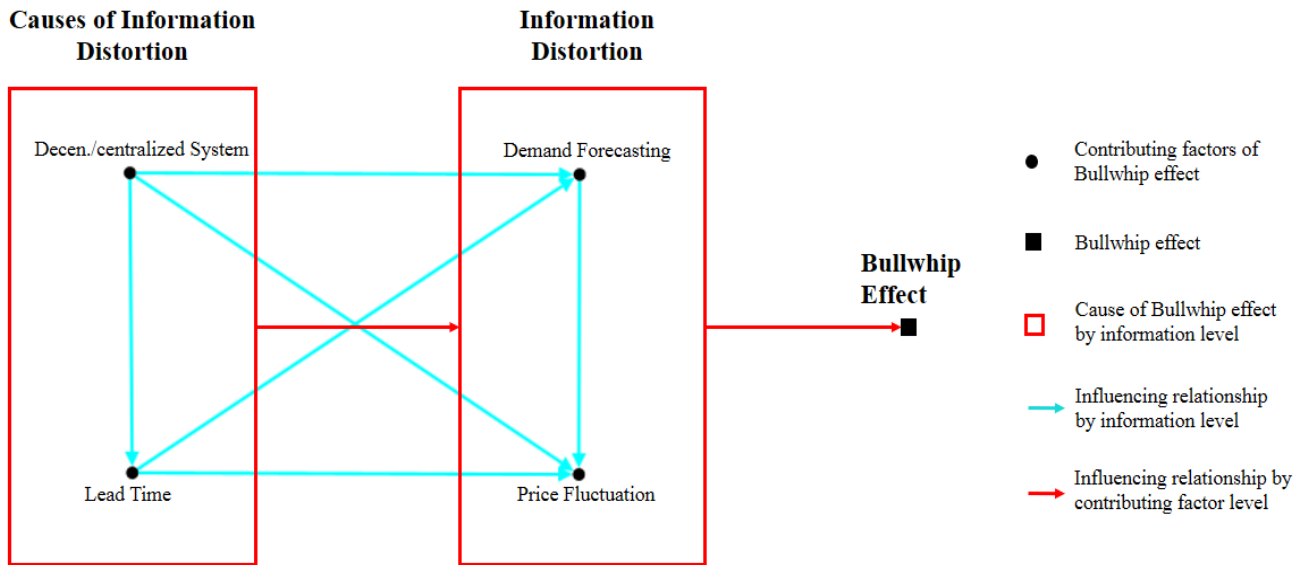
Causes of Information Distortion

Information Distortion

Decen./centralized System

Lead Time

Demand Forecasting

Price Fluctuation

Bullwhip Effect

Contributing factors of Bullwhip effect

Bullwhip effect

Cause of Bullwhip effect by information level

Influencing relationship by information level

Influencing relationship by contributing factor level